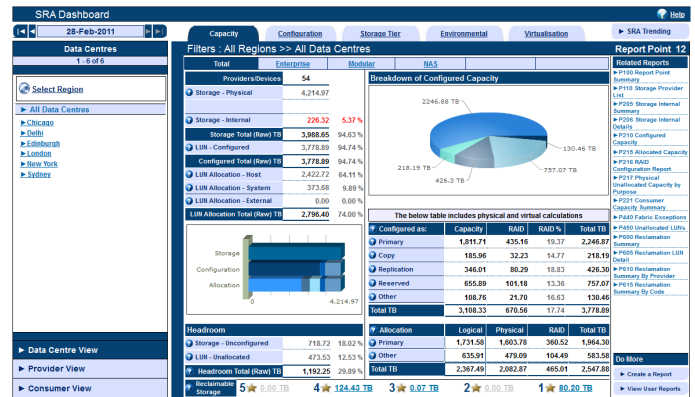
SRA Dashboard

Help

28-Feb-2011

Capacity | Configuration | Storage Tier | Environmental | Virtualisation

SRA Trending

Data Centres

1 - 6 of 6

Select Region

All Data Centres

Chicago
Delhi
Edinburgh
London
New York
Sydney

Filters : All Regions >> All Data Centres

Report Point 12

Total | Enterprise | Modular | NAS

| Providers/Devices | 54 | |
|---|---|---|
| Storage - Physical | 4,214.97 | |
| Storage - Internal | 226.32 | 5.37 % |
| Storage Total (Raw) TB | 3,988.65 | 94.63 % |
| LUN - Configured | 3,778.89 | 94.74 % |
| Configured Total (Raw) TB | 3,778.89 | 94.74 % |
| LUN Allocation - Host | 2,422.72 | 64.11 % |
| LUN Allocation - System | 373.68 | 9.89 % |
| LUN Allocation - External | 0.00 | 0.00 % |
| LUN Allocation Total (Raw) TB | 2,796.40 | 74.00 % |

Storage
Configuration
Allocation
0
4,214.97

Breakdown of Configured Capacity

2246.88 TB
130.46 TB
218.19 TB
757.07 TB
426.3 TB

The below table includes physical and virtual calculations

| Configured as: | Capacity | RAID | RAID % | Total TB |
|---|---|---|---|---|
| Primary | 1,811.71 | 435.16 | 19.37 | 2,246.87 |
| Copy | 185.96 | 32.23 | 14.77 | 218.19 |
| Replication | 346.01 | 80.29 | 18.83 | 426.30 |
| Reserved | 655.89 | 101.18 | 13.36 | 757.07 |
| Other | 108.76 | 21.70 | 16.63 | 130.46 |
| Total TB | 3,108.33 | 670.56 | 17.74 | 3,778.89 |

Headroom

| Storage - Unconfigured | 718.72 | 18.02 % |
|---|---|---|
| LUN - Unallocated | 473.53 | 12.53 % |
| Headroom Total (Raw) TB | 1,192.25 | 29.89 % |

| Allocation | Logical | Physical | RAID | Total TB |
|---|---|---|---|---|
| Primary | 1,731.58 | 1,603.78 | 360.52 | 1,964.30 |
| Other | 635.91 | 479.09 | 104.49 | 583.58 |
| Total TB | 2,367.49 | 2,082.87 | 465.01 | 2,547.88 |

Reclaimable Storage
5 0.00 TB
4 124.43 TB
3 0.07 TB
2 0.00 TB
1 80.20 TB

Related Reports
P100 Report Point Summary
P110 Storage Provider List
P205 Storage Internal Summary
P206 Storage Internal Details
P210 Configured Capacity
P215 Allocated Capacity
P216 RAID Configuration Report
P217 Physical Unallocated Capacity by Purpose
P221 Consumer Capacity Summary
P440 Fabric Exceptions
P450 Unallocated LUNs
P600 Reclamation Summary
P605 Reclamation LUN Detail
P610 Reclamation Summary By Provider
P615 Reclamation Summary By Code

Do More
Create a Report
View User Reports

Data Centre View
Provider View
Consumer View